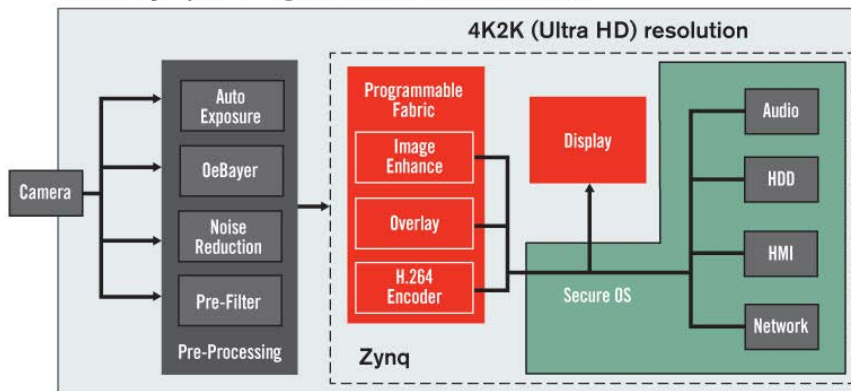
4K2K (Ultra HD) resolution

Camera

Auto Exposure

OeBayer

Noise Reduction

Pre-Filter

Pre-Processing

Programmable Fabric

Image Enhance

Overlay

H.264 Encoder

Zynq

Display

Secure OS

Audio

HDD

HMI

Network